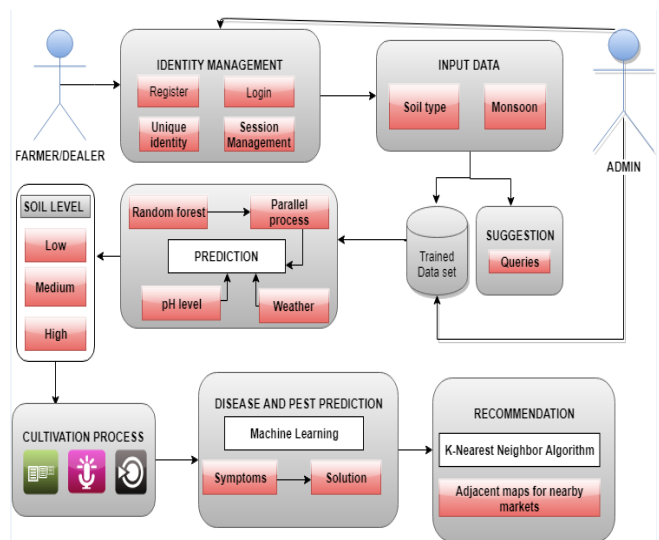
FARMER/DEALER

IDENTITY MANAGEMENT
Register
Login
Unique identity
Session Management

INPUT DATA
Soil type
Monsoon

ADMIN

SOIL LEVEL
Low
Medium
High

Random forest
Parallel process
PREDICTION
pH level
Weather

Trained Data set

SUGGESTION
Queries

CULTIVATION PROCESS

DISEASE AND PEST PREDICTION
Machine Learning
Symptoms
Solution

RECOMMENDATION
K-Nearest Neighbor Algorithm
Adjacent maps for nearby markets